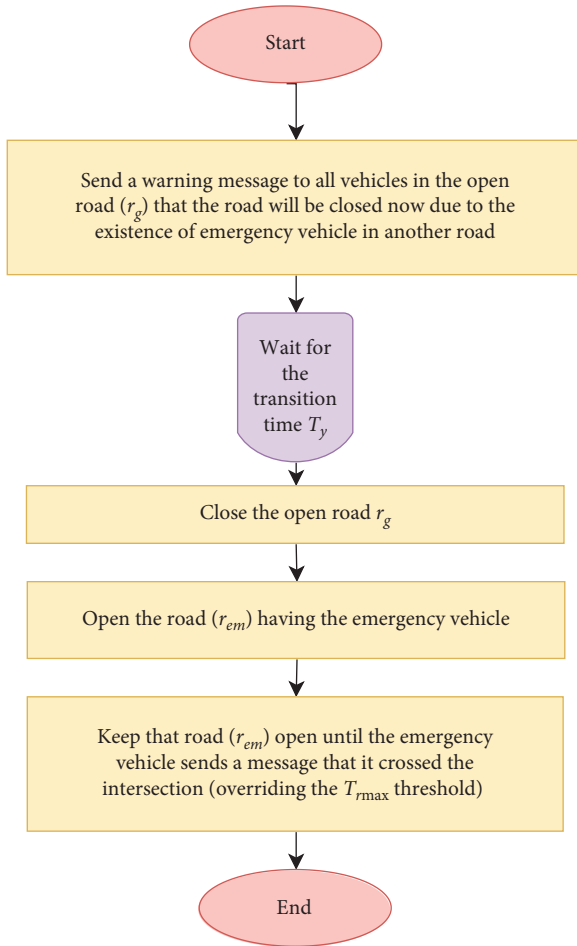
Start

Send a warning message to all vehicles in the open road ($r_g$) that the road will be closed now due to the existence of emergency vehicle in another road

Wait for the transition time $T_y$

Close the open road $r_g$

Open the road ($r_{em}$) having the emergency vehicle

Keep that road ($r_{em}$) open until the emergency vehicle sends a message that it crossed the intersection (overriding the $T_{r\max}$ threshold)

End